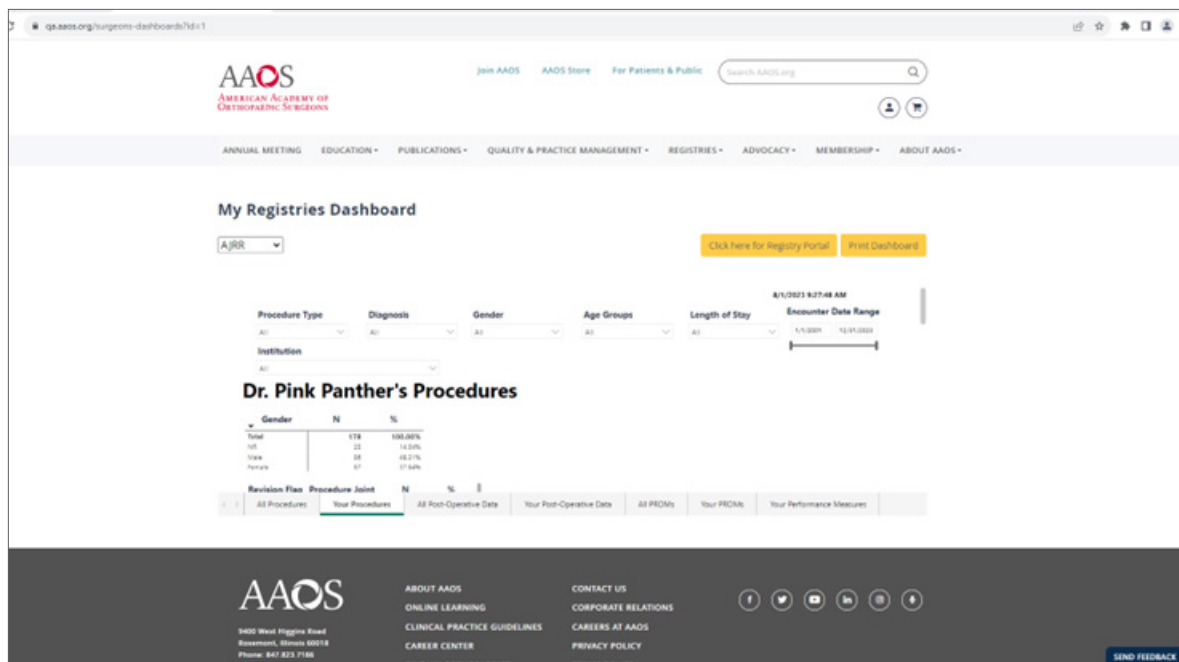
qa.aaos.org/surgeons-dashboards?id=1

AAOS
American Academy of Orthopaedic Surgeons

Join AAOS AAOS Store For Patients & Public Search AAOS.org

ANNUAL MEETING EDUCATION PUBLICATIONS QUALITY & PRACTICE MANAGEMENT REGISTRIES ADVOCACY MEMBERSHIP ABOUT AAOS

My Registries Dashboard

AJRR

Click here for Registry Portal Print Dashboard

8/1/2023 9:27:48 AM

Procedure Type Diagnosis Gender Age Groups Length of Stay Encounter Date Range
All All All All All 1/1/2001 12/31/2023

Institution
All

Dr. Pink Panther's Procedures

| Gender | N | % |
|---|---|---|
| Total | 178 | 100.00% |
| N/R | 25 | 14.04% |
| Male | 86 | 48.31% |
| Female | 67 | 37.64% |

Revision Flag Procedure Joint N %

All Procedures Your Procedures All Post-Operative Data Your Post-Operative Data All PROMs Your PROMs Your Performance Measures

AAOS
9400 West Higgins Road
Rosemont, Illinois 60018
Phone: 847.823.7186

ABOUT AAOS
ONLINE LEARNING
CLINICAL PRACTICE GUIDELINES
CAREER CENTER

CONTACT US
CORPORATE RELATIONS
CAREERS AT AAOS
PRIVACY POLICY

SEND FEEDBACK